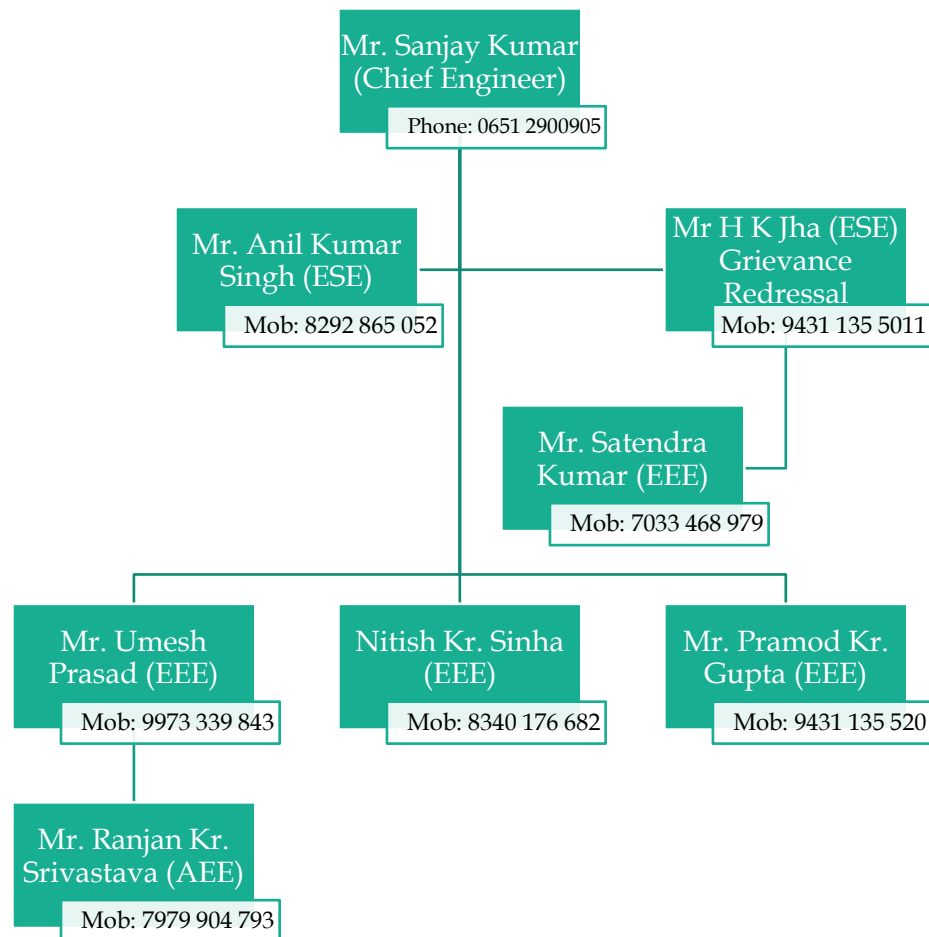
Mr. Sanjay Kumar (Chief Engineer)
Phone: 0651 2900905

Mr. Anil Kumar Singh (ESE)
Mob: 8292 865 052

Mr H K Jha (ESE) Grievance Redressal
Mob: 9431 135 5011

Mr. Satendra Kumar (EEE)
Mob: 7033 468 979

Mr. Umesh Prasad (EEE)
Mob: 9973 339 843

Nitish Kr. Sinha (EEE)
Mob: 8340 176 682

Mr. Pramod Kr. Gupta (EEE)
Mob: 9431 135 520

Mr. Ranjan Kr. Srivastava (AEE)
Mob: 7979 904 793